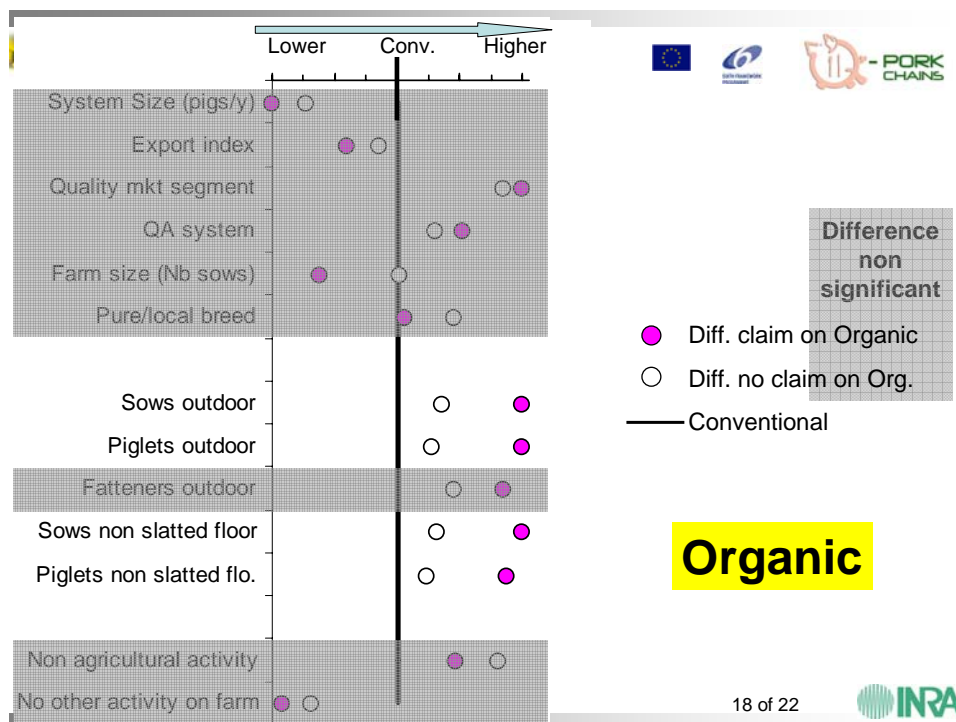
Lower Conv. Higher

System Size (pigs/y)
Export index
Quality mkt segment
QA system
Farm size (Nb sows)
Pure/local breed

Sows outdoor
Piglets outdoor
Fatteners outdoor
Sows non slatted floor
Piglets non slatted flo.

Non agricultural activity
No other activity on farm

- PORK CHAINS

Difference non significant

Diff. claim on Organic
Diff. no claim on Org.
Conventional

Organic

18 of 22

INRA